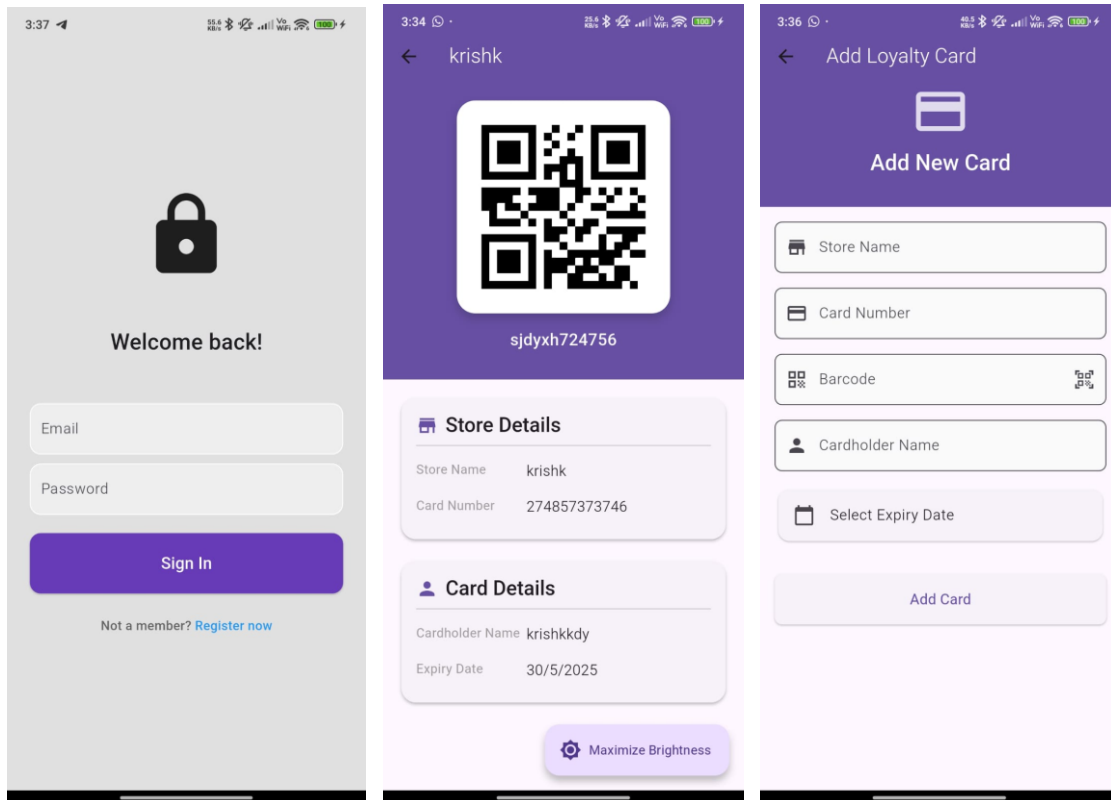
3:37

Welcome back!

Email

Password

Sign In

Not a member? Register now

3:34

krishk

sjdyxh724756

Store Details

Store Name krishk

Card Number 274857373746

Card Details

Cardholder Name krishkkdy

Expiry Date 30/5/2025

Maximize Brightness

3:36

Add Loyalty Card

Add New Card

Store Name

Card Number

Barcode

Cardholder Name

Select Expiry Date

Add Card